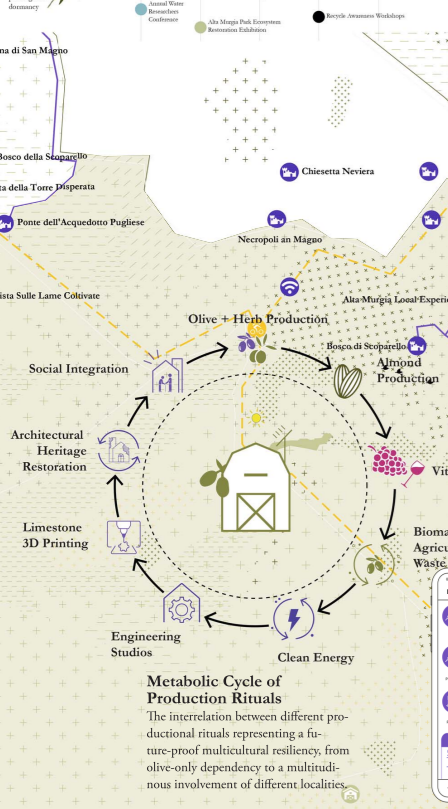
dormancy

Annual Water Researches Conference

Alta Murgia Park Ecosystem Restoration Exhibition

Recycle Awareness Workshops

na di San Magno

Bosco della Scoparello

ta della Torre Disperata

Chiesetta Neviera

Ponte dell'Acquedotto Pugliese

Necropoli an Magno

ista Sulle Lame Coltivate

Alta Murgia Local Experi

Olive + Herb Production

Bosco di Scoparello

Almond Production

Social Integration

Architectural Heritage Restoration

Vit

Limestone 3D Printing

Bioma Agricu Waste

Engineering Studios

Clean Energy

Metabolic Cycle of Production Rituals

The interrelation between different productional rituals representing a future-proof multicultural resiliency, from olive-only dependency to a multitudinous involvement of different localities.